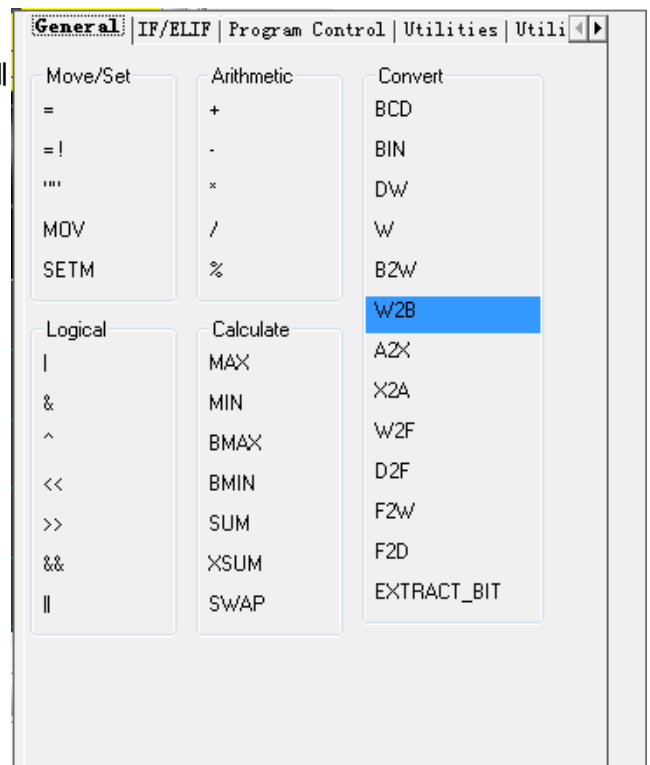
General | IF/ELIF | Program Control | Utilities | Utili

Move/Set
=
=!
""
MOV
SETM

Arithmetic
+
-
*
/
%

Convert
BCD
BIN
DW
W
B2W
W2B
A2X
X2A
W2F
D2F
F2W
F2D
EXTRACT_BIT

Logical
|
&
^
<<
>>
&&
||

Calculate
MAX
MIN
BMAX
BMIN
SUM
XSUM
SWAP